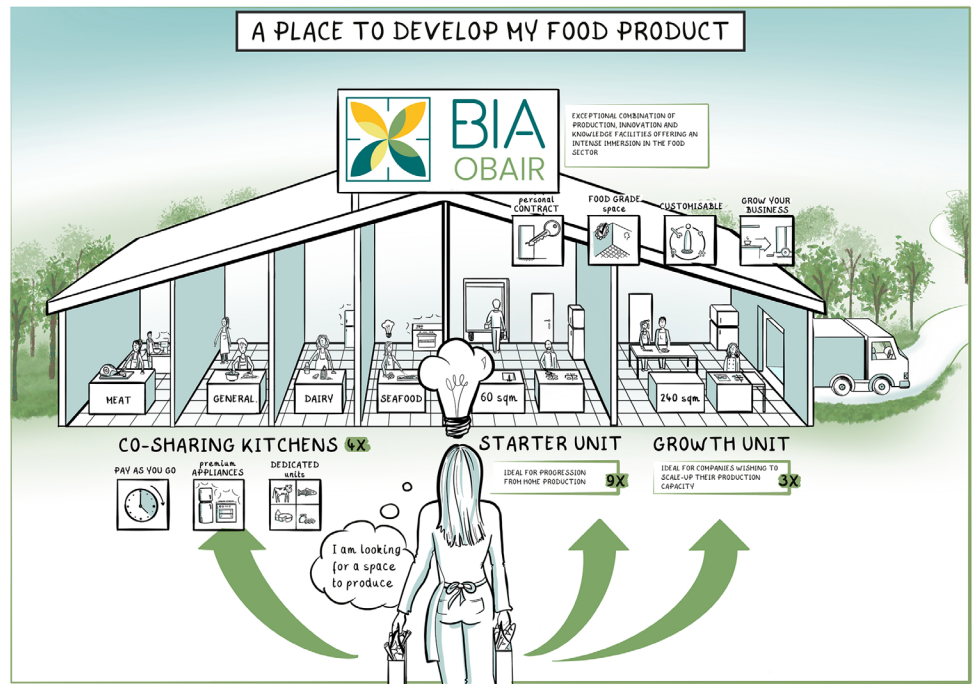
A PLACE TO DEVELOP MY FOOD PRODUCT

BIA OBAIR

EXCEPTIONAL COMBINATION OF PRODUCTION, INNOVATION AND KNOWLEDGE FACILITIES OFFERING AN INTENSE IMMERSION IN THE FOOD SECTOR

personal CONTRACT

FOOD GRADE space

CUSTOMISABLE

GROW YOUR BUSINESS

MEAT

GENERAL

DAIRY

SEAFOOD

60 sqm.

240 sqm.

CO-SHARING KITCHENS 4X

PAY AS YOU GO

premium APPLIANCES

DEDICATED units

STARTER UNIT

IDEAL FOR PROGRESSION FROM HOME PRODUCTION

9X

GROWTH UNIT

IDEAL FOR COMPANIES WISHING TO SCALE-UP THEIR PRODUCTION CAPACITY

3X

I am looking for a space to produce